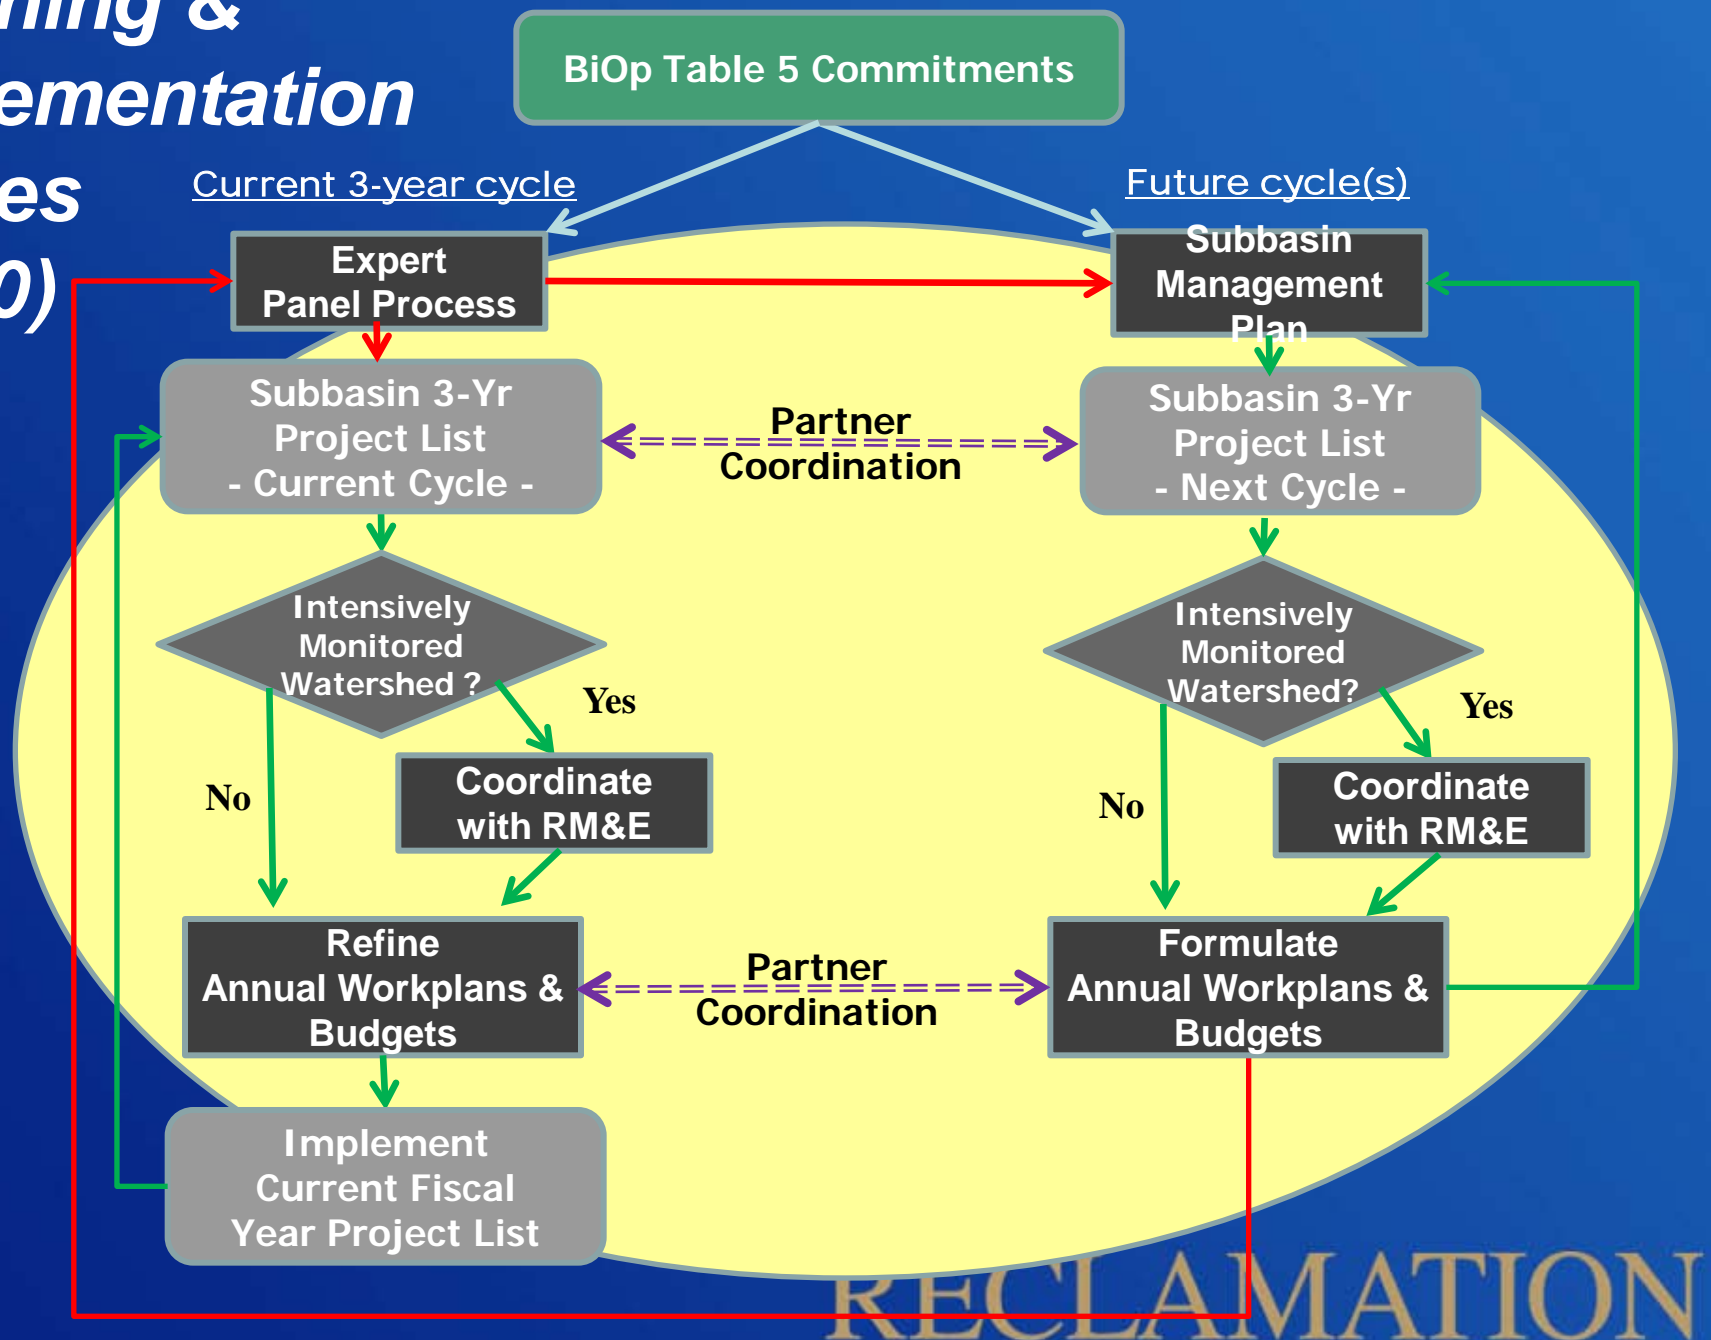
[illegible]ning &
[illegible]ementation
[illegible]es
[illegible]0)

BiOp Table 5 Commitments

Current 3-year cycle

Future cycle(s)

Expert Panel Process

Subbasin Management Plan

Subbasin 3-Yr Project List - Current Cycle -

Partner Coordination

Subbasin 3-Yr Project List - Next Cycle -

Intensively Monitored Watershed ?

Yes

No

Coordinate with RM&E

Intensively Monitored Watershed?

Yes

No

Coordinate with RM&E

Refine Annual Workplans & Budgets

Partner Coordination

Formulate Annual Workplans & Budgets

Implement Current Fiscal Year Project List

RECLAMATION